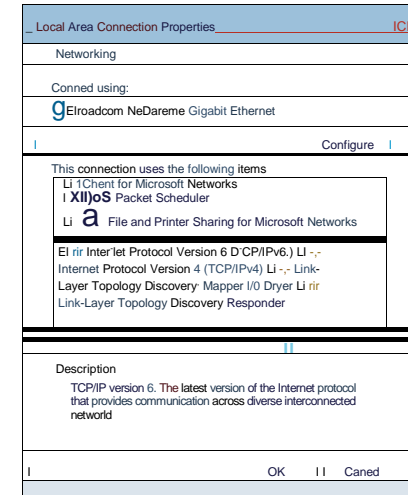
_ Local Area Connection Properties ICI

Networking

Conned using:

g Elroadcom NeDareme Gigabit Ethernet

I Configure I

This connection uses the following items

Li 1Chent for Microsoft Networks
I XII)oS Packet Scheduler
Li a File and Printer Sharing for Microsoft Networks

El rir Inter'let Protocol Version 6 D'CP/IPv6.) LI -,- Internet Protocol Version 4 (TCP/IPv4) Li -,- Link-Layer Topology Discovery Mapper I/0 Dryer Li rir Link-Layer Topology Discovery Responder

II

Description

TCP/IP version 6. The latest version of the Internet protocol that provides communication across diverse interconnected networld

I OK I I Caned